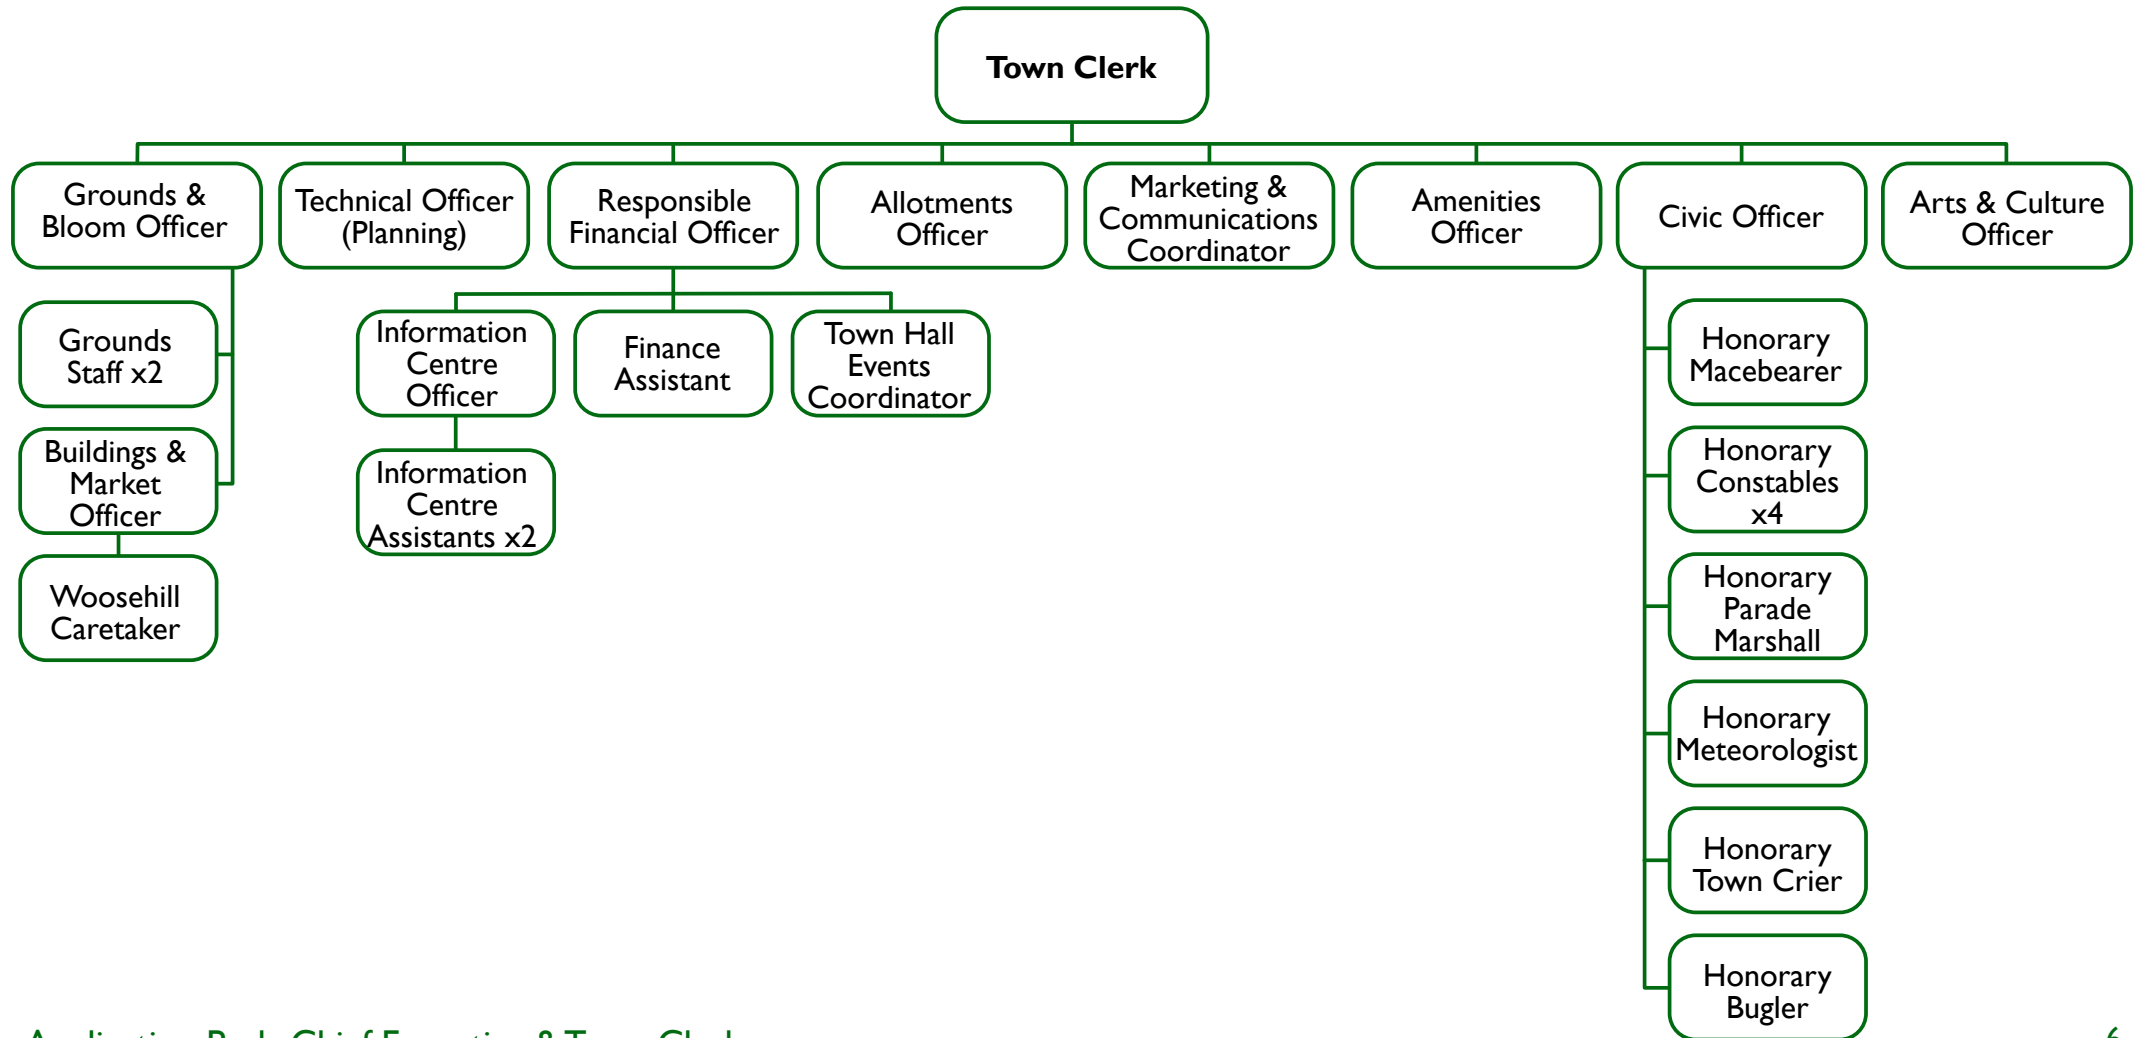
Town Clerk

Grounds & Bloom Officer

Grounds Staff x2

Buildings & Market Officer

Woosehill Caretaker

Technical Officer (Planning)

Responsible Financial Officer

Information Centre Officer

Information Centre Assistants x2

Finance Assistant

Town Hall Events Coordinator

Allotments Officer

Marketing & Communications Coordinator

Amenities Officer

Civic Officer

Honorary Macebearer

Honorary Constables x4

Honorary Parade Marshall

Honorary Meteorologist

Honorary Town Crier

Honorary Bugler

Arts & Culture Officer

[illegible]